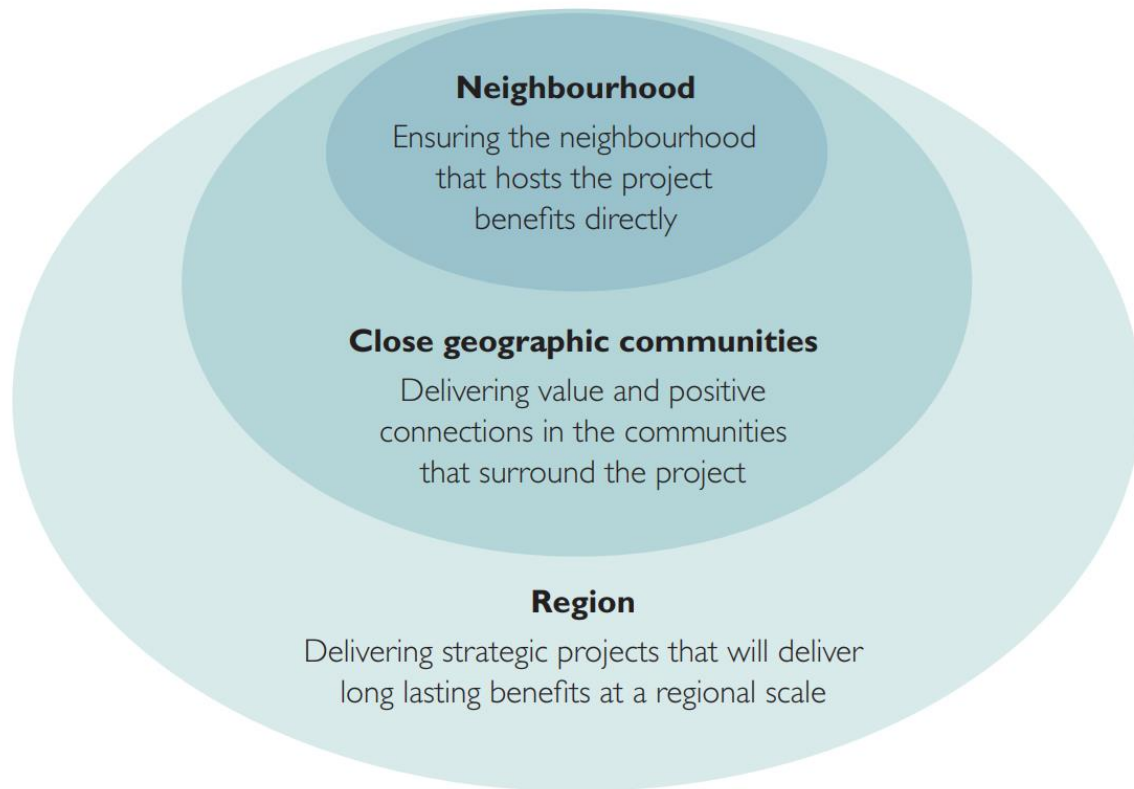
Neighbourhood
Ensuring the neighbourhood that hosts the project benefits directly

Close geographic communities
Delivering value and positive connections in the communities that surround the project

Region
Delivering strategic projects that will deliver long lasting benefits at a regional scale